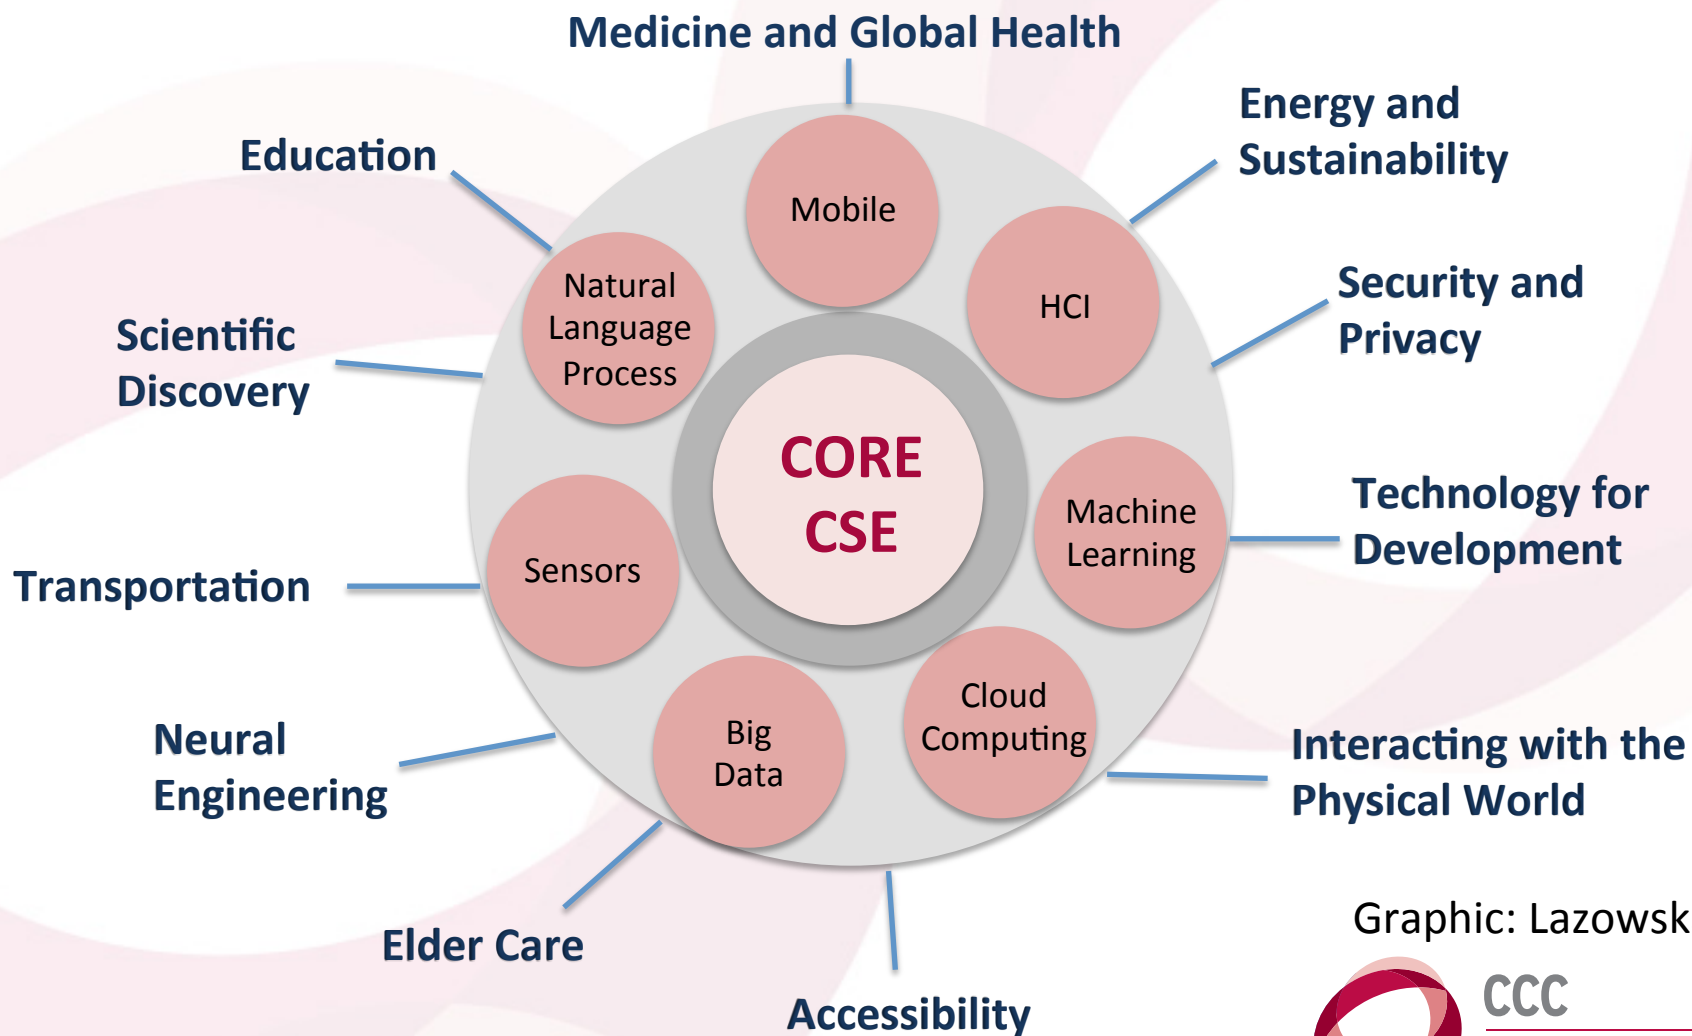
Medicine and Global Health

Energy and Sustainability

Education

Security and Privacy

Scientific Discovery

Technology for Development

Transportation

Neural Engineering

Interacting with the Physical World

Elder Care

Accessibility

Mobile

HCI

Natural Language Process

CORE CSE

Machine Learning

Sensors

Cloud Computing

Big Data

Graphic: Lazowsk

CCC